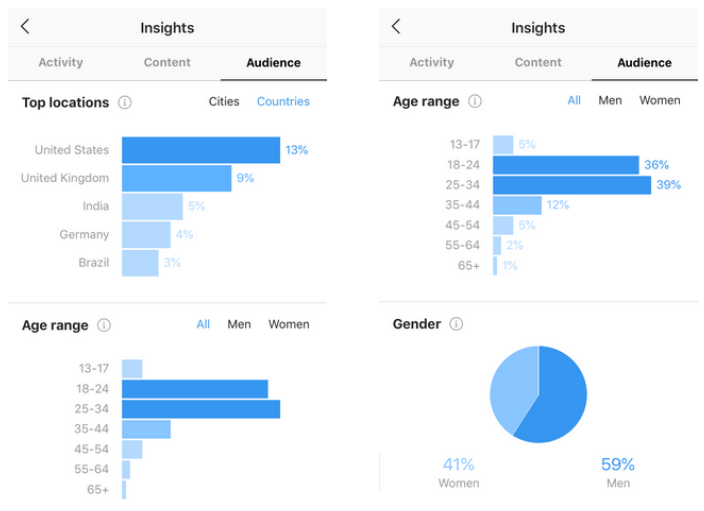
<
Insights

Activity Content Audience

Top locations ⓘ Cities Countries

United States 13%
United Kingdom 9%
India 5%
Germany 4%
Brazil 3%

Age range ⓘ All Men Women

13-17
18-24
25-34
35-44
45-54
55-64
65+

<
Insights

Activity Content Audience

Age range ⓘ All Men Women

13-17 5%
18-24 36%
25-34 39%
35-44 12%
45-54 5%
55-64 2%
65+ 1%

Gender ⓘ

41%
Women

59%
Men